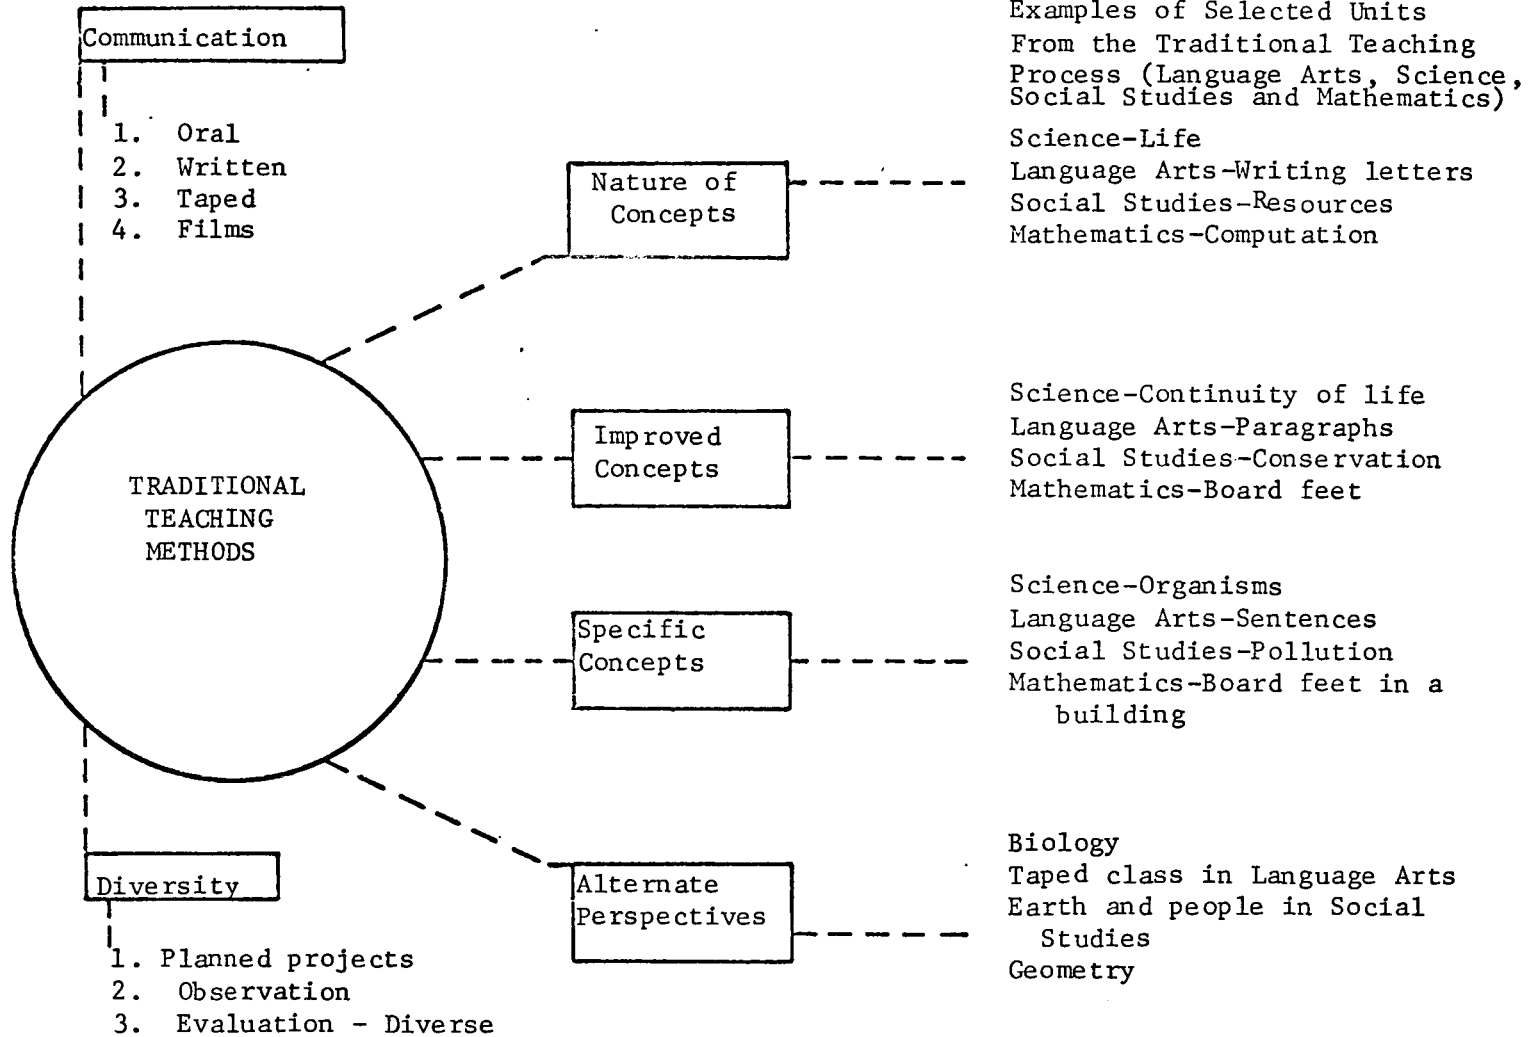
Communication

1. Oral
2. Written
3. Taped
4. Films

TRADITIONAL TEACHING METHODS

Diversity

1. Planned projects
2. Observation
3. Evaluation - Diverse

Nature of Concepts

Improved Concepts

Specific Concepts

Alternate Perspectives

Examples of Selected Units From the Traditional Teaching Process (Language Arts, Science, Social Studies and Mathematics)

Science-Life
Language Arts-Writing letters
Social Studies-Resources
Mathematics-Computation

Science-Continuity of life
Language Arts-Paragraphs
Social Studies-Conservation
Mathematics-Board feet

Science-Organisms
Language Arts-Sentences
Social Studies-Pollution
Mathematics-Board feet in a building

Biology
Taped class in Language Arts
Earth and people in Social Studies
Geometry